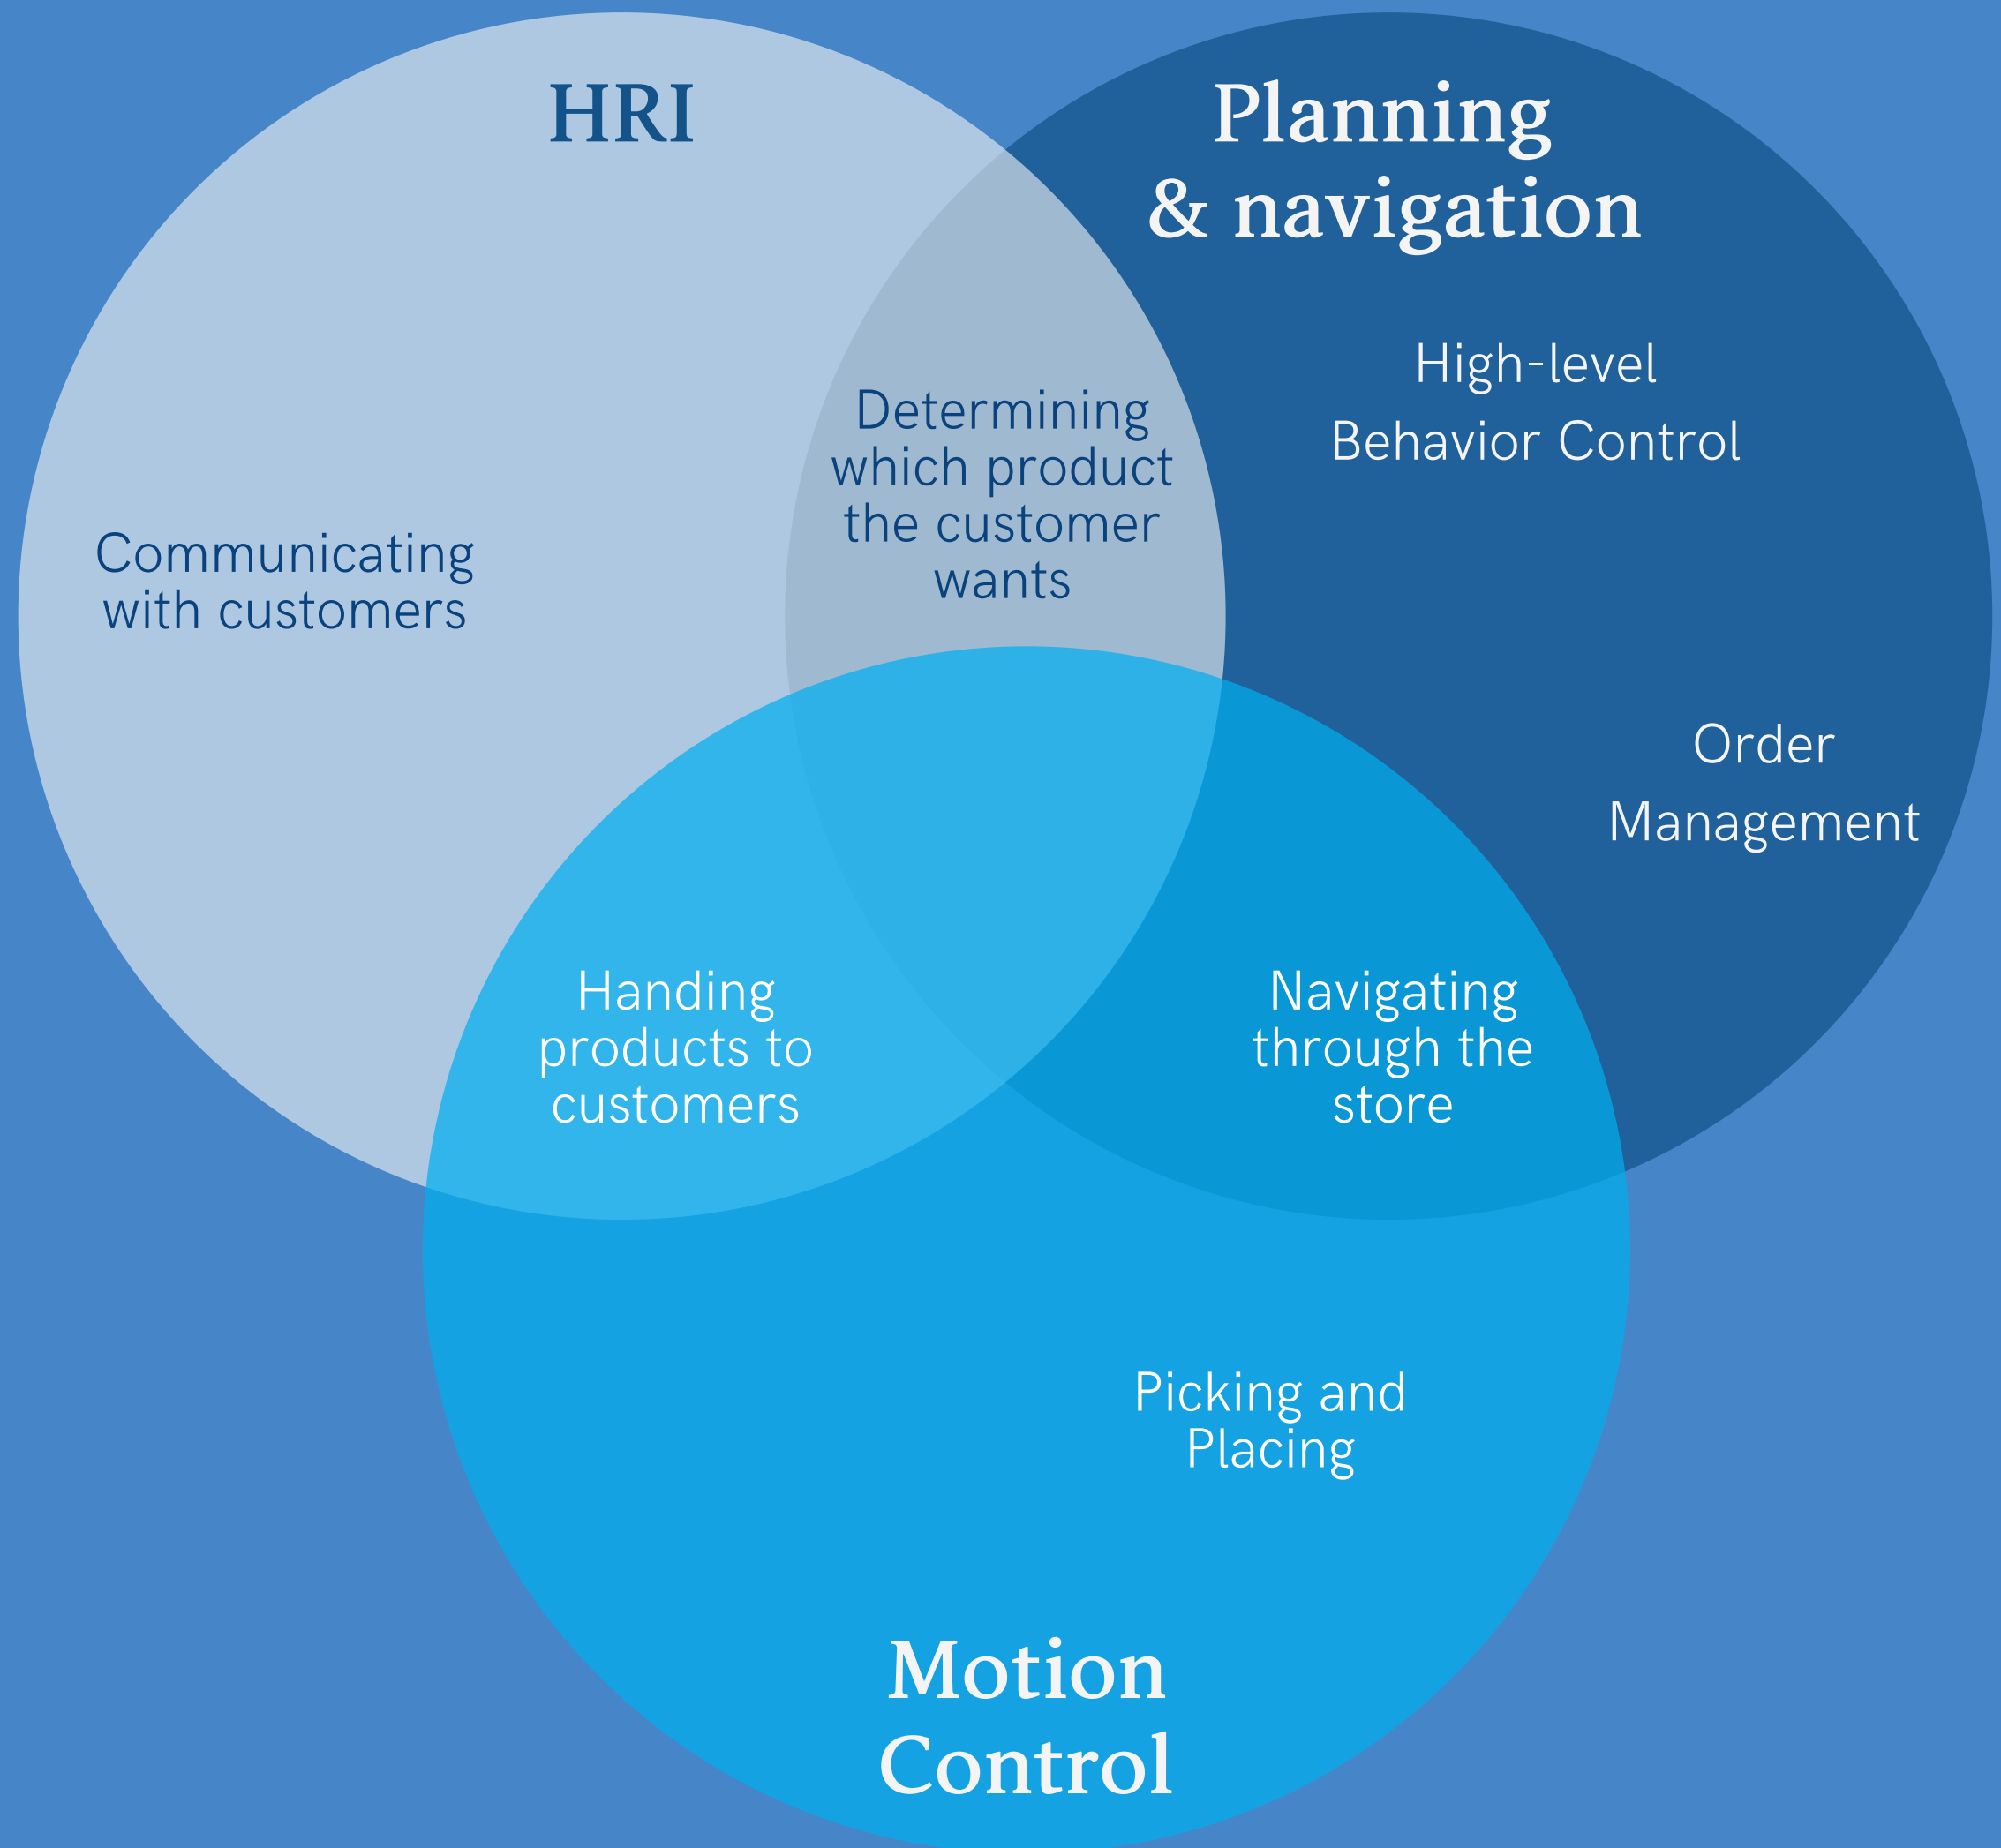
HRI

Planning & navigation

High-level Behavior Control

Determining which product the customer wants

Communicating with customers

Order Management

Handing products to customers

Navigating through the store

Picking and Placing

Motion Control